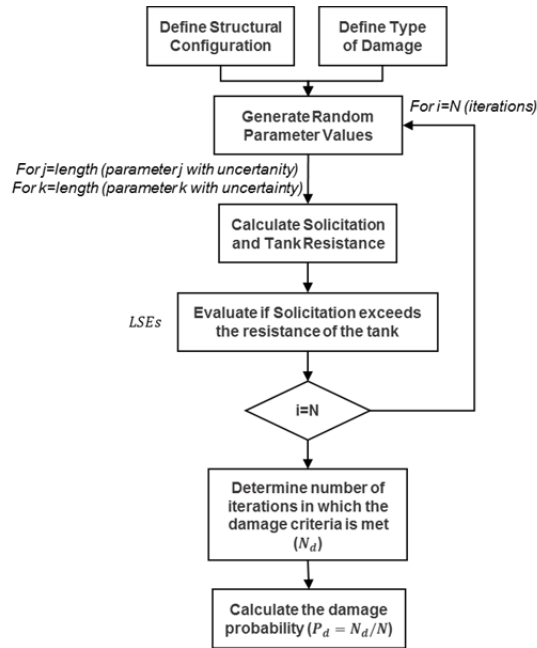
Define Structural Configuration

Define Type of Damage

For i=N (iterations)

Generate Random Parameter Values

For j=length (parameter j with uncertainty)
For k=length (parameter k with uncertainty)

Calculate Solicitation and Tank Resistance

LSEs

Evaluate if Solicitation exceeds the resistance of the tank

i=N

Determine number of iterations in which the damage criteria is met ($N_d$)

Calculate the damage probability ($P_d = N_d/N$)